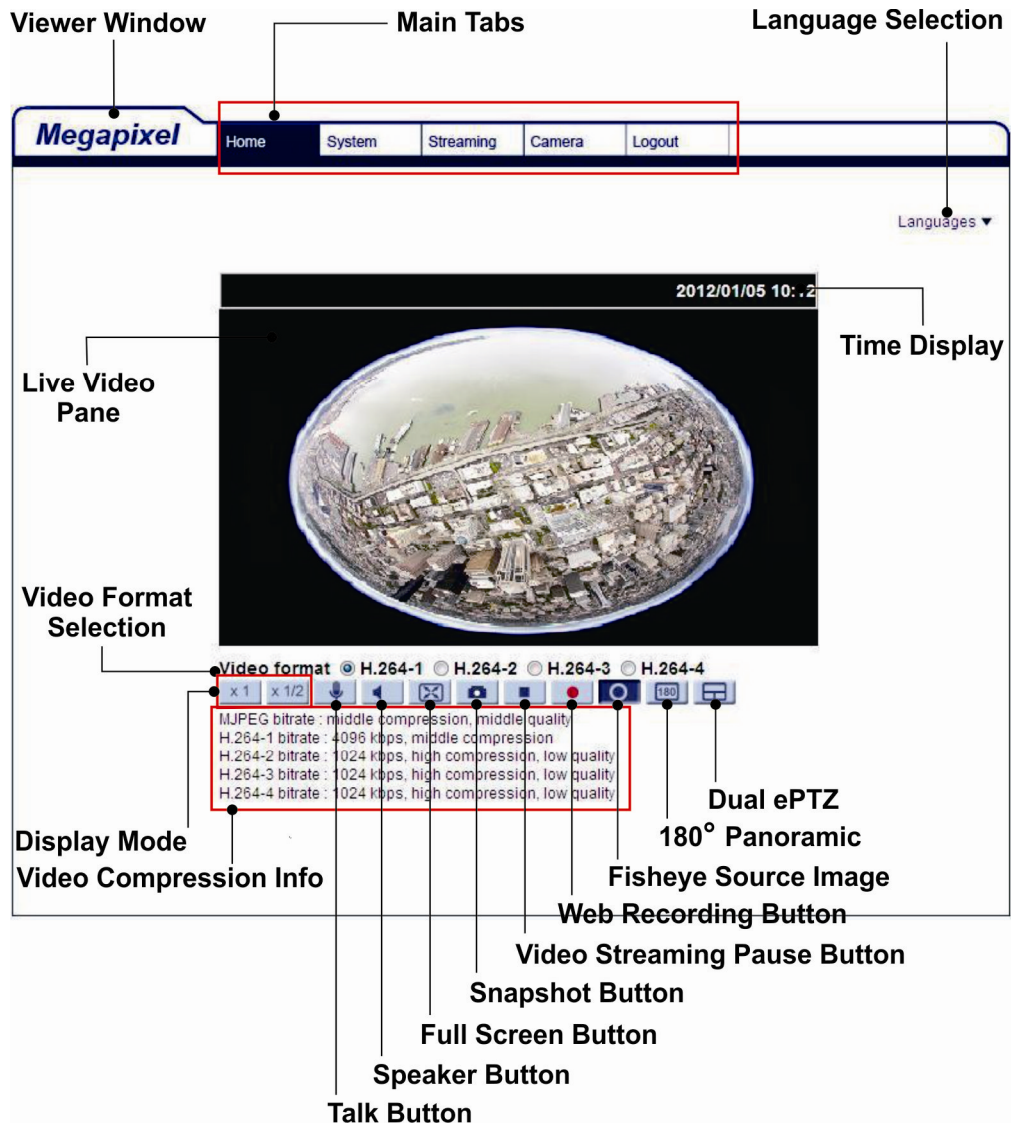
Viewer Window

Main Tabs

Language Selection

Megapixel

Home System Streaming Camera Logout

Languages ▼

2012/01/05 10:.2

Time Display

Live Video Pane

Video Format Selection

Video format ◉ H.264-1 ○ H.264-2 ○ H.264-3 ○ H.264-4

x 1 x 1/2

180

MJPEG bitrate : middle compression, middle quality
H.264-1 bitrate : 4096 kbps, middle compression
H.264-2 bitrate : 1024 kbps, high compression, low quality
H.264-3 bitrate : 1024 kbps, high compression, low quality
H.264-4 bitrate : 1024 kbps, high compression, low quality

Dual ePTZ

180° Panoramic

Display Mode

Video Compression Info

Fisheye Source Image

Web Recording Button

Video Streaming Pause Button

Snapshot Button

Full Screen Button

Speaker Button

Talk Button